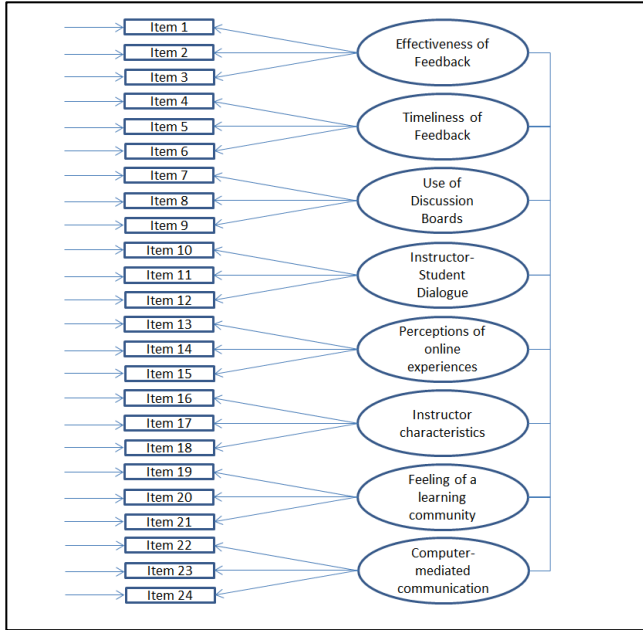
Item 1
Item 2
Item 3
Item 4
Item 5
Item 6
Item 7
Item 8
Item 9
Item 10
Item 11
Item 12
Item 13
Item 14
Item 15
Item 16
Item 17
Item 18
Item 19
Item 20
Item 21
Item 22
Item 23
Item 24

Effectiveness of Feedback

Timeliness of Feedback

Use of Discussion Boards

Instructor-Student Dialogue

Perceptions of online experiences

Instructor characteristics

Feeling of a learning community

Computer-mediated communication